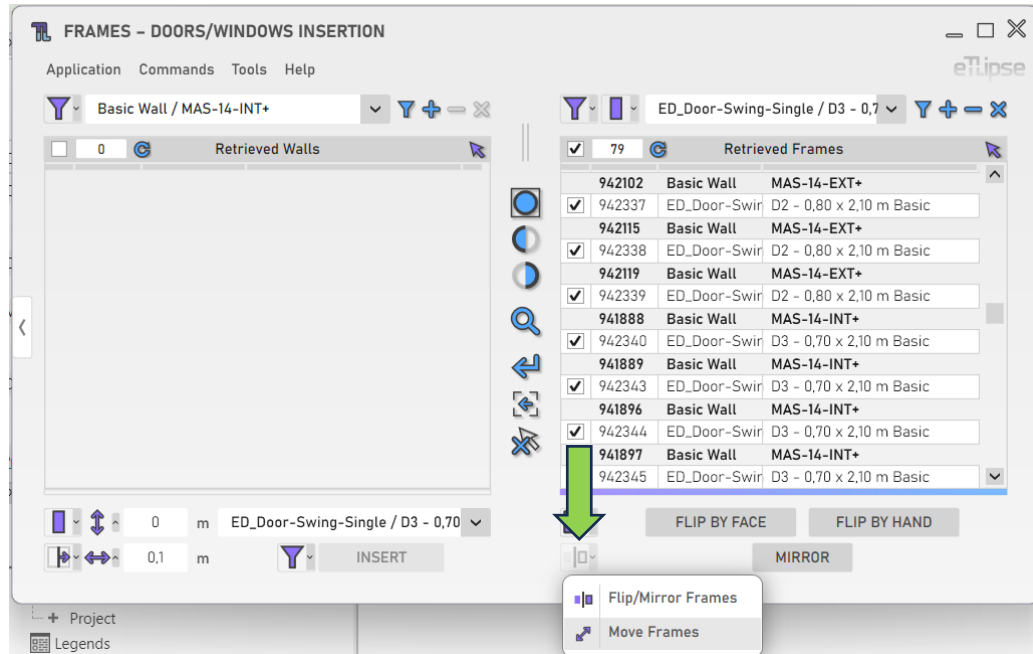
FRAMES – DOORS/WINDOWS INSERTION

Application Commands Tools Help

eTLipse

Basic Wall / MAS-14-INT+

0 Retrieved Walls

ED_Door-Swing-Single / D3 - 0,7

79 Retrieved Frames

| | | | |
|---|---|---|---|
| | 942102 | Basic Wall | MAS-14-EXT+ |
| ✓ | 942337 | ED_Door-Swir | D2 - 0,80 x 2,10 m Basic |
| | 942115 | Basic Wall | MAS-14-EXT+ |
| ✓ | 942338 | ED_Door-Swir | D2 - 0,80 x 2,10 m Basic |
| | 942119 | Basic Wall | MAS-14-EXT+ |
| ✓ | 942339 | ED_Door-Swir | D2 - 0,80 x 2,10 m Basic |
| | 941888 | Basic Wall | MAS-14-INT+ |
| ✓ | 942340 | ED_Door-Swir | D3 - 0,70 x 2,10 m Basic |
| | 941889 | Basic Wall | MAS-14-INT+ |
| ✓ | 942343 | ED_Door-Swir | D3 - 0,70 x 2,10 m Basic |
| | 941896 | Basic Wall | MAS-14-INT+ |
| ✓ | 942344 | ED_Door-Swir | D3 - 0,70 x 2,10 m Basic |
| | 941897 | Basic Wall | MAS-14-INT+ |
| | 942345 | ED_Door-Swir | D3 - 0,70 x 2,10 m Basic |

0 m ED_Door-Swing-Single / D3 - 0,70

0,1 m INSERT

FLIP BY FACE FLIP BY HAND

MIRROR

Flip/Mirror Frames

Move Frames

Project

Legends